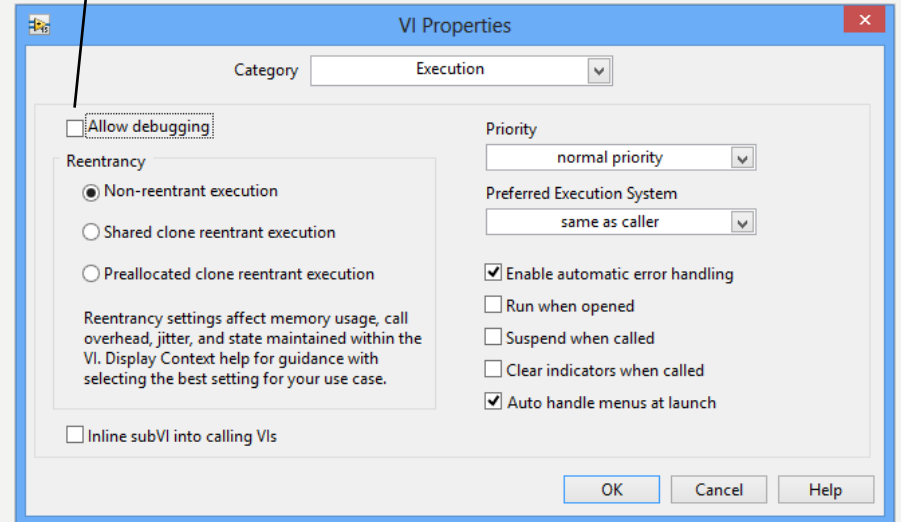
VI Properties

Category Execution

Allow debugging

Reentrancy

Non-reentrant execution

Shared clone reentrant execution

Preallocated clone reentrant execution

Reentrancy settings affect memory usage, call overhead, jitter, and state maintained within the VI. Display Context help for guidance with selecting the best setting for your use case.

Inline subVI into calling VIs

Priority

normal priority

Preferred Execution System

same as caller

Enable automatic error handling

Run when opened

Suspend when called

Clear indicators when called

Auto handle menus at launch

OK Cancel Help